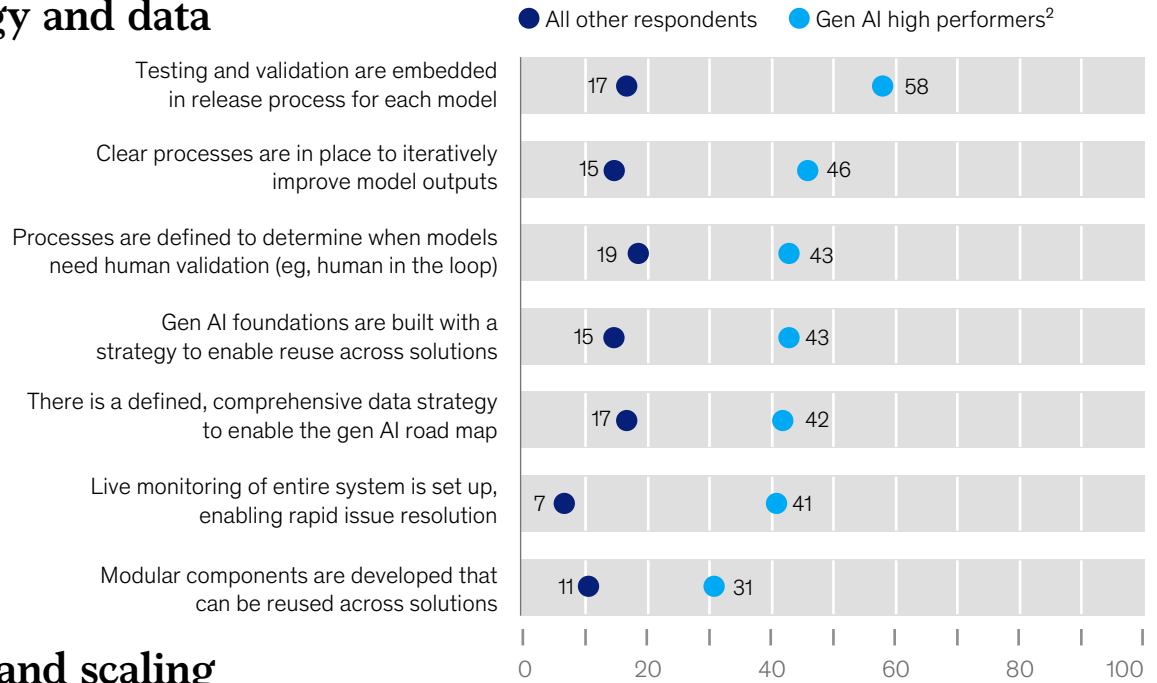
gy and data

All other respondents Gen AI high performers$^2$

Testing and validation are embedded in release process for each model 17 58

Clear processes are in place to iteratively improve model outputs 15 46

Processes are defined to determine when models need human validation (eg, human in the loop) 19 43

Gen AI foundations are built with a strategy to enable reuse across solutions 15 43

There is a defined, comprehensive data strategy to enable the gen AI road map 17 42

Live monitoring of entire system is set up, enabling rapid issue resolution 7 41

Modular components are developed that can be reused across solutions 11 31

and scaling

0 20 40 60 80 100